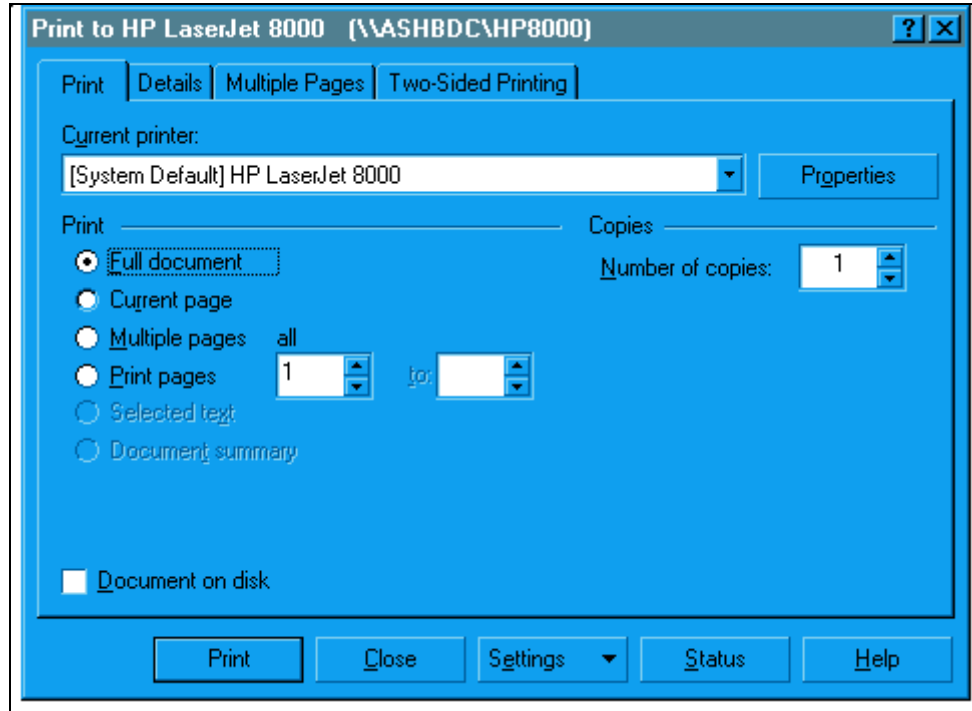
Print to HP LaserJet 8000 (\\ASHBDC\HP8000)

?

Print

Details

Multiple Pages

Two-Sided Printing

Current printer:

[System Default] HP LaserJet 8000

Properties

Print

Full document

Current page

Multiple pages all

Print pages 1 to:

Selected text

Document summary

Copies

Number of copies: 1

Document on disk

Print

Close

Settings

Status

Help